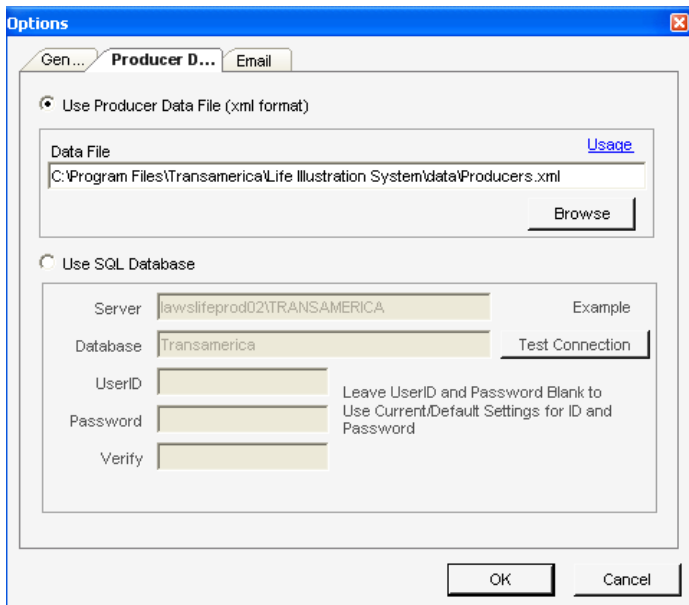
Options

Gen... Producer D... Email

Use Producer Data File (xml format)

Data File

Usage

C:\Program Files\Transamerica\Life Illustration System\data\Producers.xml

Browse

Use SQL Database

Server lawslifeprod02\TRANSAMERICA

Example

Database Transamerica

Test Connection

UserID

Password

Verify

Leave UserID and Password Blank to Use Current/Default Settings for ID and Password

OK

Cancel